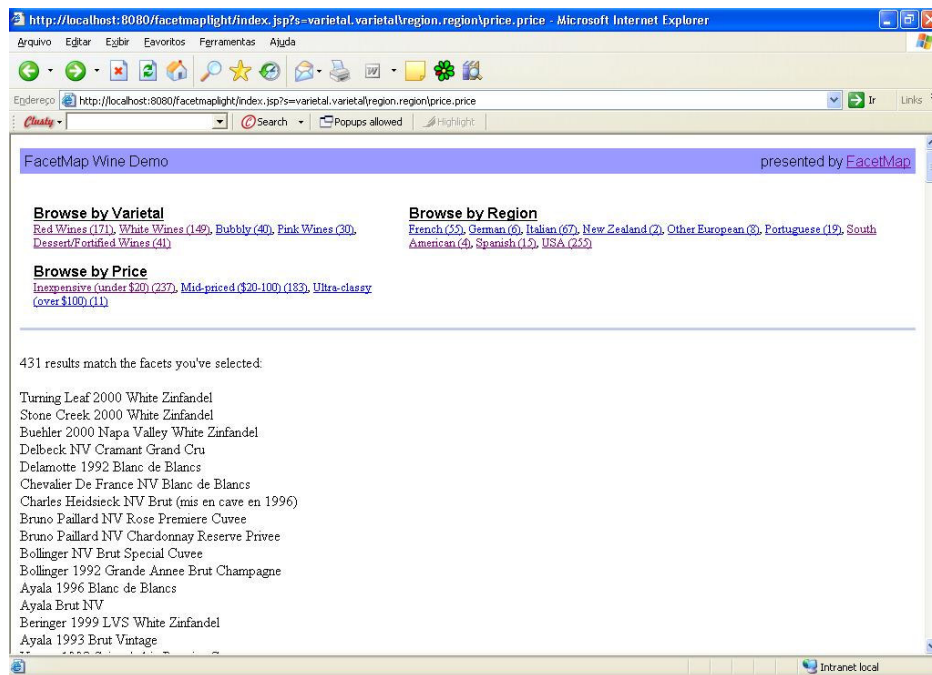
http://localhost:8080/facetmaplight/index.jsp?s=varietal.varietal\region.region\price.price - Microsoft Internet Explorer

Arquivo Editar Exibir Favoritos Ferramentas Ajuda

Endereço http://localhost:8080/facetmaplight/index.jsp?s=varietal.varietal\region.region\price.price Ir Links

Clusty Search Popups allowed Highlight

FacetMap Wine Demo

presented by FacetMap

Browse by Varietal
Red Wines (171), White Wines (149), Bubbly (40), Pink Wines (30), Dessert/Fortified Wines (41)

Browse by Region
French (55), German (6), Italian (67), New Zealand (2), Other European (8), Portuguese (19), South American (4), Spanish (15), USA (255)

Browse by Price
Inexpensive (under $20) (237), Mid-priced ($20-100) (183), Ultra-classy (over $100) (11)

431 results match the facets you've selected:

Turning Leaf 2000 White Zinfandel
Stone Creek 2000 White Zinfandel
Buehler 2000 Napa Valley White Zinfandel
Delbeck NV Cramant Grand Cru
Delamotte 1992 Blanc de Blancs
Chevalier De France NV Blanc de Blancs
Charles Heidsieck NV Brut (mis en cave en 1996)
Bruno Paillard NV Rose Premiere Cuvee
Bruno Paillard NV Chardonnay Reserve Privee
Bollinger NV Brut Special Cuvee
Bollinger 1992 Grande Annee Brut Champagne
Ayala 1996 Blanc de Blancs
Ayala Brut NV
Beringer 1999 LVS White Zinfandel
Ayala 1993 Brut Vintage
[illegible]

Intranet local